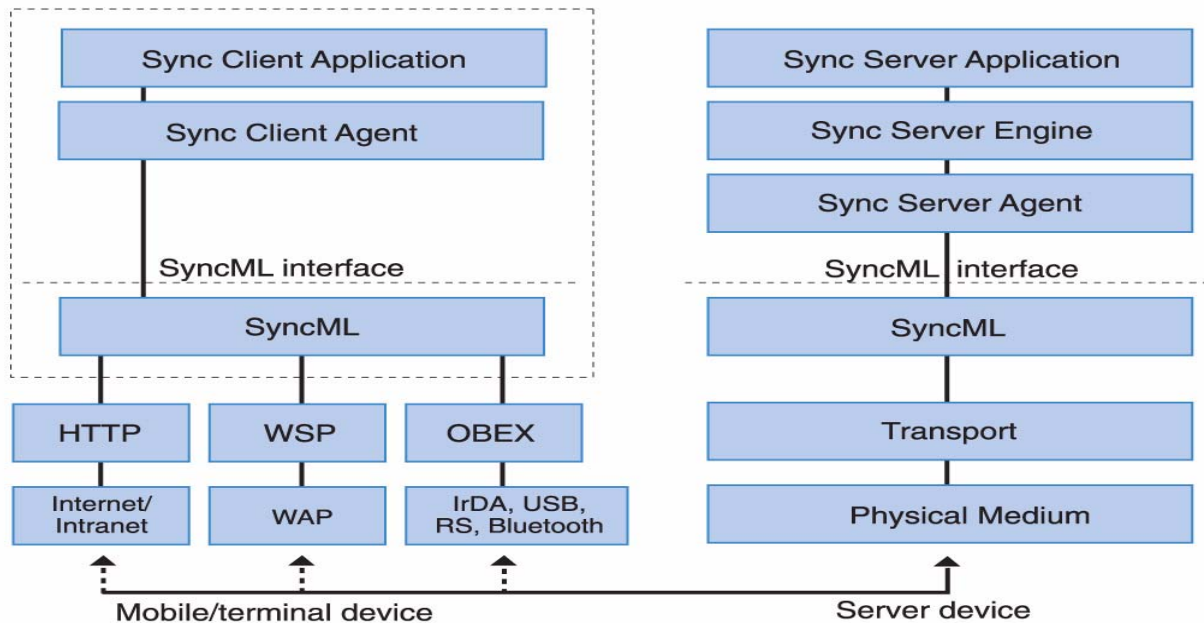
Sync Client Application

Sync Client Agent

SyncML interface

SyncML

HTTP

WSP

OBEX

Internet/ Intranet

WAP

IrDA, USB, RS, Bluetooth

Sync Server Application

Sync Server Engine

Sync Server Agent

SyncML interface

SyncML

Transport

Physical Medium

Mobile/terminal device

Server device